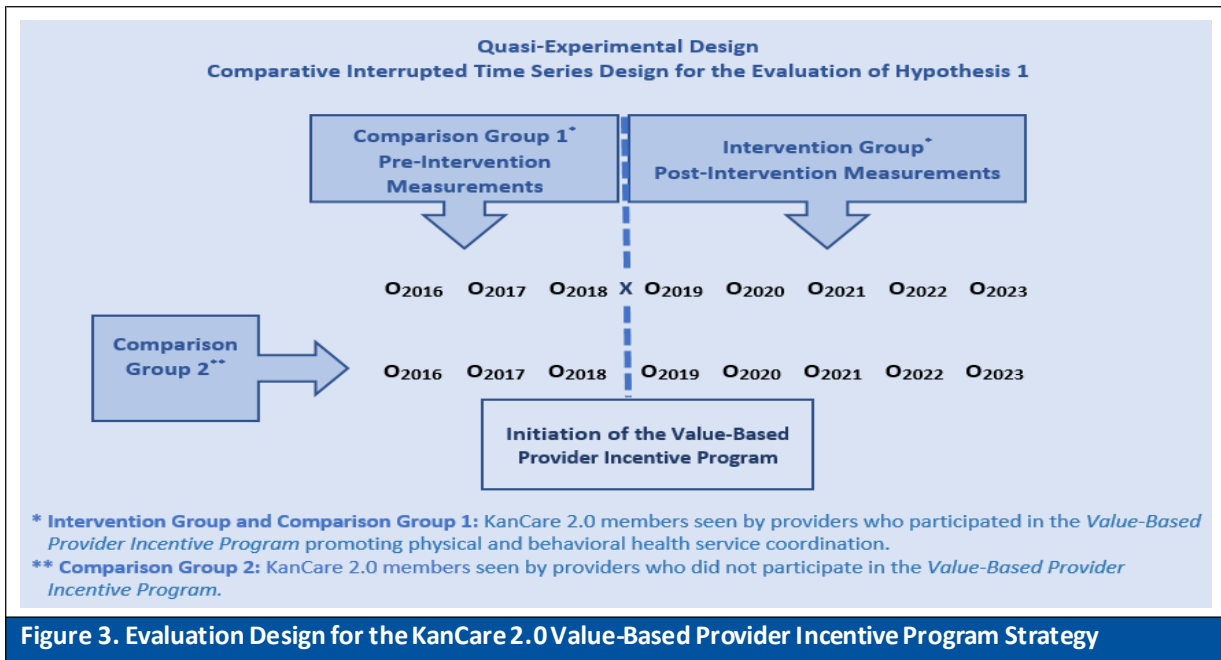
Quasi-Experimental Design
Comparative Interrupted Time Series Design for the Evaluation of Hypothesis 1

Comparison Group 1* Pre-Intervention Measurements

Intervention Group* Post-Intervention Measurements

$O_{2016}$ $O_{2017}$ $O_{2018}$ X $O_{2019}$ $O_{2020}$ $O_{2021}$ $O_{2022}$ $O_{2023}$

Comparison Group 2**

$O_{2016}$ $O_{2017}$ $O_{2018}$ $O_{2019}$ $O_{2020}$ $O_{2021}$ $O_{2022}$ $O_{2023}$

Initiation of the Value-Based Provider Incentive Program

* Intervention Group and Comparison Group 1: KanCare 2.0 members seen by providers who participated in the Value-Based Provider Incentive Program promoting physical and behavioral health service coordination.
** Comparison Group 2: KanCare 2.0 members seen by providers who did not participate in the Value-Based Provider Incentive Program.

Figure 3. Evaluation Design for the KanCare 2.0 Value-Based Provider Incentive Program Strategy